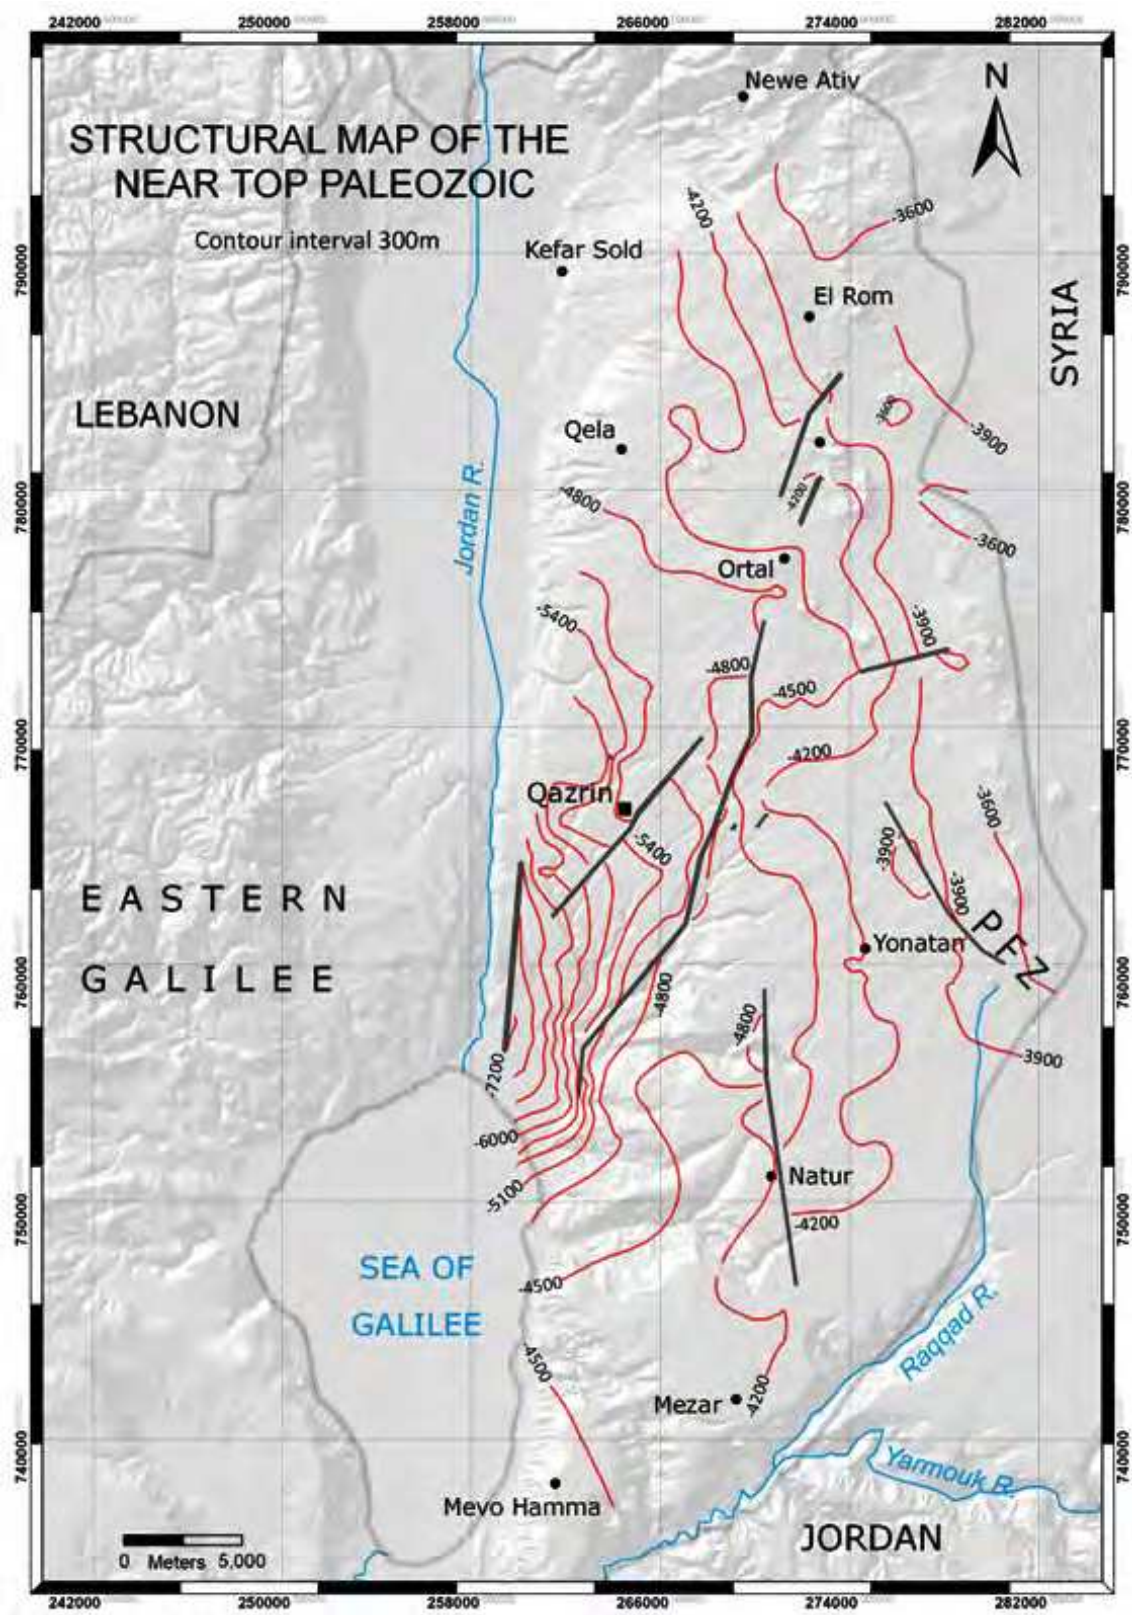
242000 250000 258000 266000 274000 282000

STRUCTURAL MAP OF THE NEAR TOP PALEOZOIC

Contour interval 300m

N

Newe Ativ

Kefar Sold

El Rom

SYRIA

LEBANON

Qela

Jordan R.

Ortal

EASTERN

GALILEE

Qazrin

Yonatan

PFZ

Natur

SEA OF GALILEE

Raqqad R.

Mezar

Yarmouk R.

Mevo Hamma

JORDAN

0 Meters 5,000

-4200 -3600 -3600 -3900 -3600 -4200 -4800 -5400 -3900 -4800 -4500 -4200 -5400 -3600 -3900 -3900 -3900 -4800 -4800 -7200 -6000 -5100 -4200 -4500 -4500 -4200

790000 780000 770000 760000 750000 740000

790000 780000 770000 760000 750000 740000

242000 250000 258000 266000 274000 282000